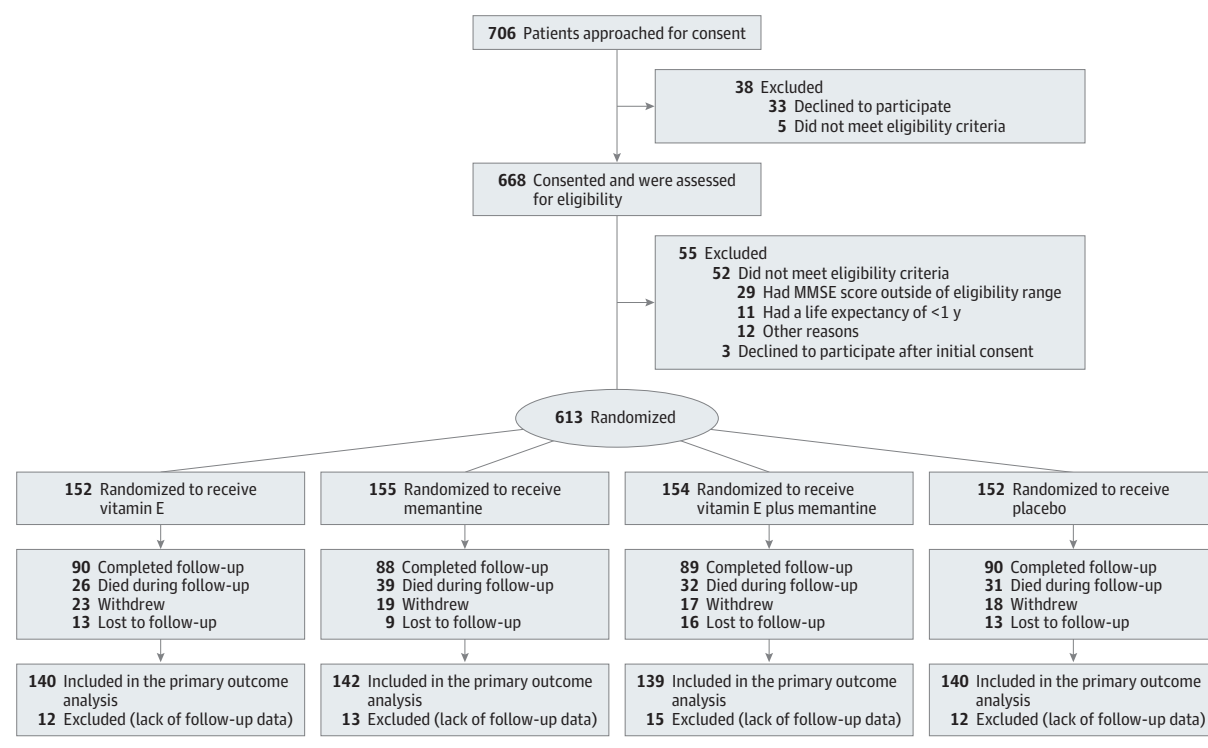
**706** Patients approached for consent

**38** Excluded
**33** Declined to participate
**5** Did not meet eligibility criteria

**668** Consented and were assessed for eligibility

**55** Excluded
**52** Did not meet eligibility criteria
**29** Had MMSE score outside of eligibility range
**11** Had a life expectancy of <1 y
**12** Other reasons
**3** Declined to participate after initial consent

**613** Randomized

**152** Randomized to receive vitamin E

**90** Completed follow-up
**26** Died during follow-up
**23** Withdrew
**13** Lost to follow-up

**140** Included in the primary outcome analysis
**12** Excluded (lack of follow-up data)

**155** Randomized to receive memantine

**88** Completed follow-up
**39** Died during follow-up
**19** Withdrew
**9** Lost to follow-up

**142** Included in the primary outcome analysis
**13** Excluded (lack of follow-up data)

**154** Randomized to receive vitamin E plus memantine

**89** Completed follow-up
**32** Died during follow-up
**17** Withdrew
**16** Lost to follow-up

**139** Included in the primary outcome analysis
**15** Excluded (lack of follow-up data)

**152** Randomized to receive placebo

**90** Completed follow-up
**31** Died during follow-up
**18** Withdrew
**13** Lost to follow-up

**140** Included in the primary outcome analysis
**12** Excluded (lack of follow-up data)